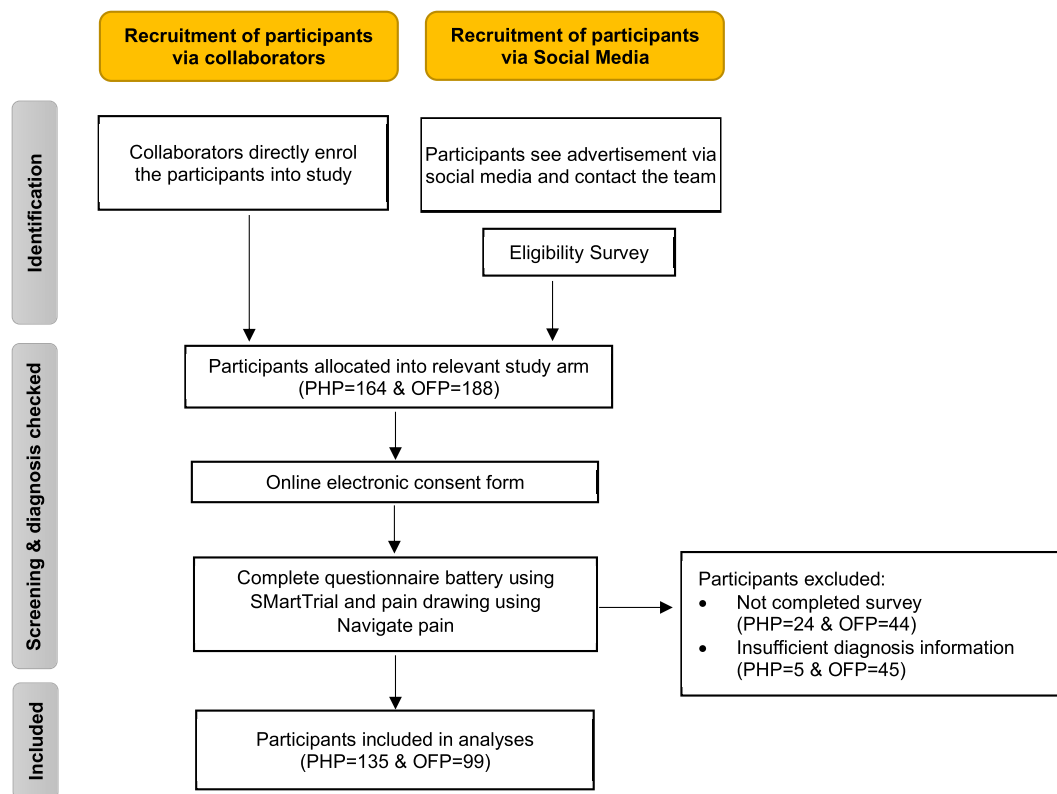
Recruitment of participants via collaborators

Recruitment of participants via Social Media

Identification

Collaborators directly enrol the participants into study

Participants see advertisement via social media and contact the team

Eligibility Survey

Screening & diagnosis checked

Participants allocated into relevant study arm (PHP=164 & OFP=188)

Online electronic consent form

Complete questionnaire battery using SMartTrial and pain drawing using Navigate pain

Participants excluded:
- Not completed survey (PHP=24 & OFP=44)
- Insufficient diagnosis information (PHP=5 & OFP=45)

Included

Participants included in analyses (PHP=135 & OFP=99)